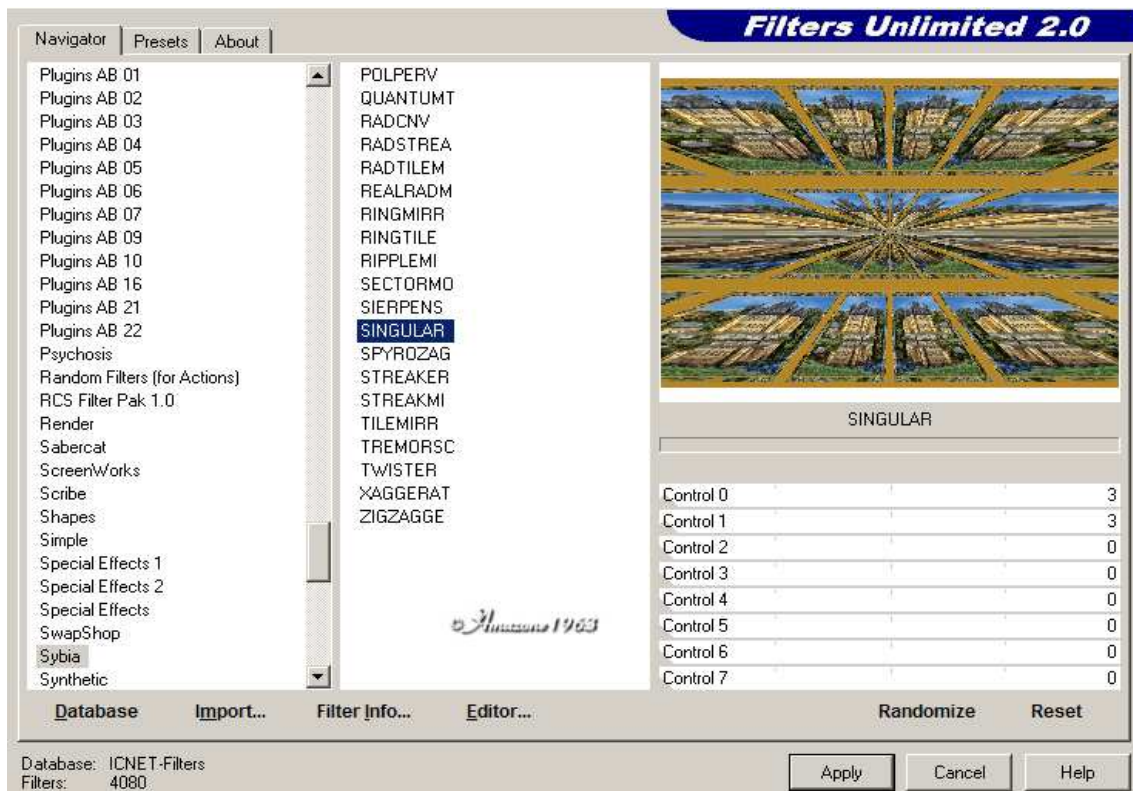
Navigator | Presets | About

Filters Unlimited 2.0

Plugins AB 01
Plugins AB 02
Plugins AB 03
Plugins AB 04
Plugins AB 05
Plugins AB 06
Plugins AB 07
Plugins AB 09
Plugins AB 10
Plugins AB 16
Plugins AB 21
Plugins AB 22
Psychosis
Random Filters (for Actions)
RCS Filter Pak 1.0
Render
Sabercat
ScreenWorks
Scribe
Shapes
Simple
Special Effects 1
Special Effects 2
Special Effects
SwapShop
Sybia
Synthetic

POLPERV
QUANTUMT
RADCNV
RADSTREA
RADTILEM
REALRADM
RINGMIRR
RINGTILE
RIPPLEMI
SECTORMO
SIERPENS
SINGULAR
SPYROZAG
STREAKER
STREAKMI
TILEMIRR
TREMORSC
TWISTER
XAGGERAT
ZIGZAGGE

© Ananzone 1963

SINGULAR

| Control 0 | 3 |
|---|---|
| Control 1 | 3 |
| Control 2 | 0 |
| Control 3 | 0 |
| Control 4 | 0 |
| Control 5 | 0 |
| Control 6 | 0 |
| Control 7 | 0 |

Database Import... Filter Info... Editor... Randomize Reset

Database: ICNET-Filters
Filters: 4080

Apply Cancel Help